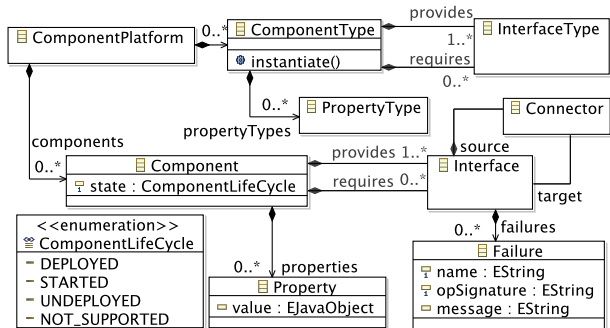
ComponentPlatform

0..*

ComponentType

instantiate()

provides

1..*

InterfaceType

requires

0..*

0..*

PropertyType

propertyTypes

Connector

source

components

0..*

Component

state : ComponentLifeCycle

provides 1..*

requires 0..*

Interface

target

<<enumeration>>
ComponentLifeCycle

DEPLOYED

STARTED

UNDEPLOYED

NOT_SUPPORTED

0..*

properties

Property

value : EJavaObject

0..*

failures

Failure

name : EString

opSignature : EString

message : EString